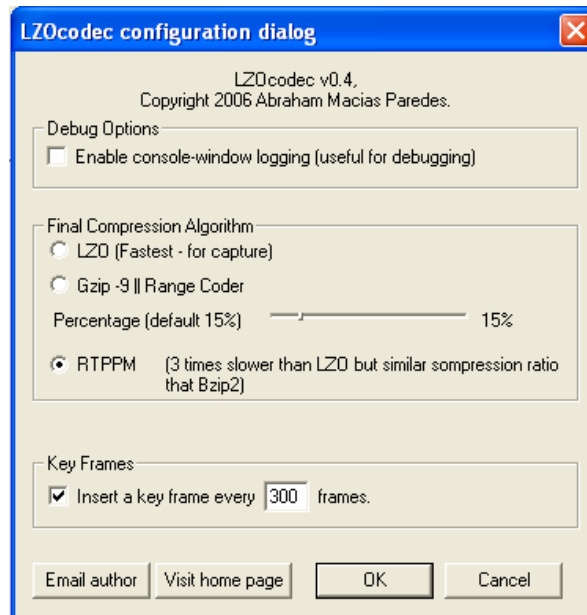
LZOcodec configuration dialog

LZOcodec v0.4,
Copyright 2006 Abraham Macias Paredes.

Debug Options

Enable console-window logging (useful for debugging)

Final Compression Algorithm

LZO (Fastest - for capture)

Gzip -9 || Range Coder

Percentage (default 15%)

15%

RTPPM (3 times slower than LZO but similar sompression ratio that Bzip2)

Key Frames

Insert a key frame every 300 frames.

Email author

Visit home page

OK

Cancel